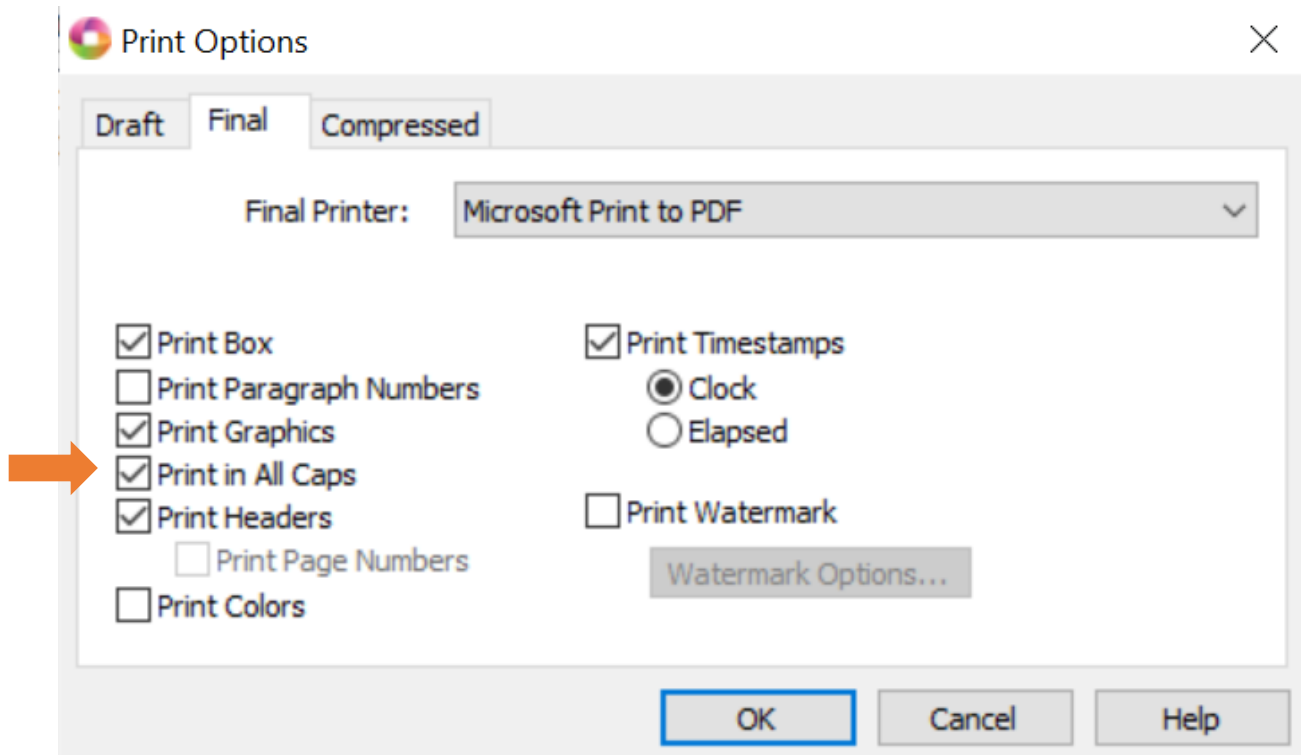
Print Options

Draft Final Compressed

Final Printer: Microsoft Print to PDF

Print Box
Print Paragraph Numbers
Print Graphics
Print in All Caps
Print Headers
Print Page Numbers
Print Colors

Print Timestamps
Clock
Elapsed

Print Watermark
Watermark Options...

OK Cancel Help